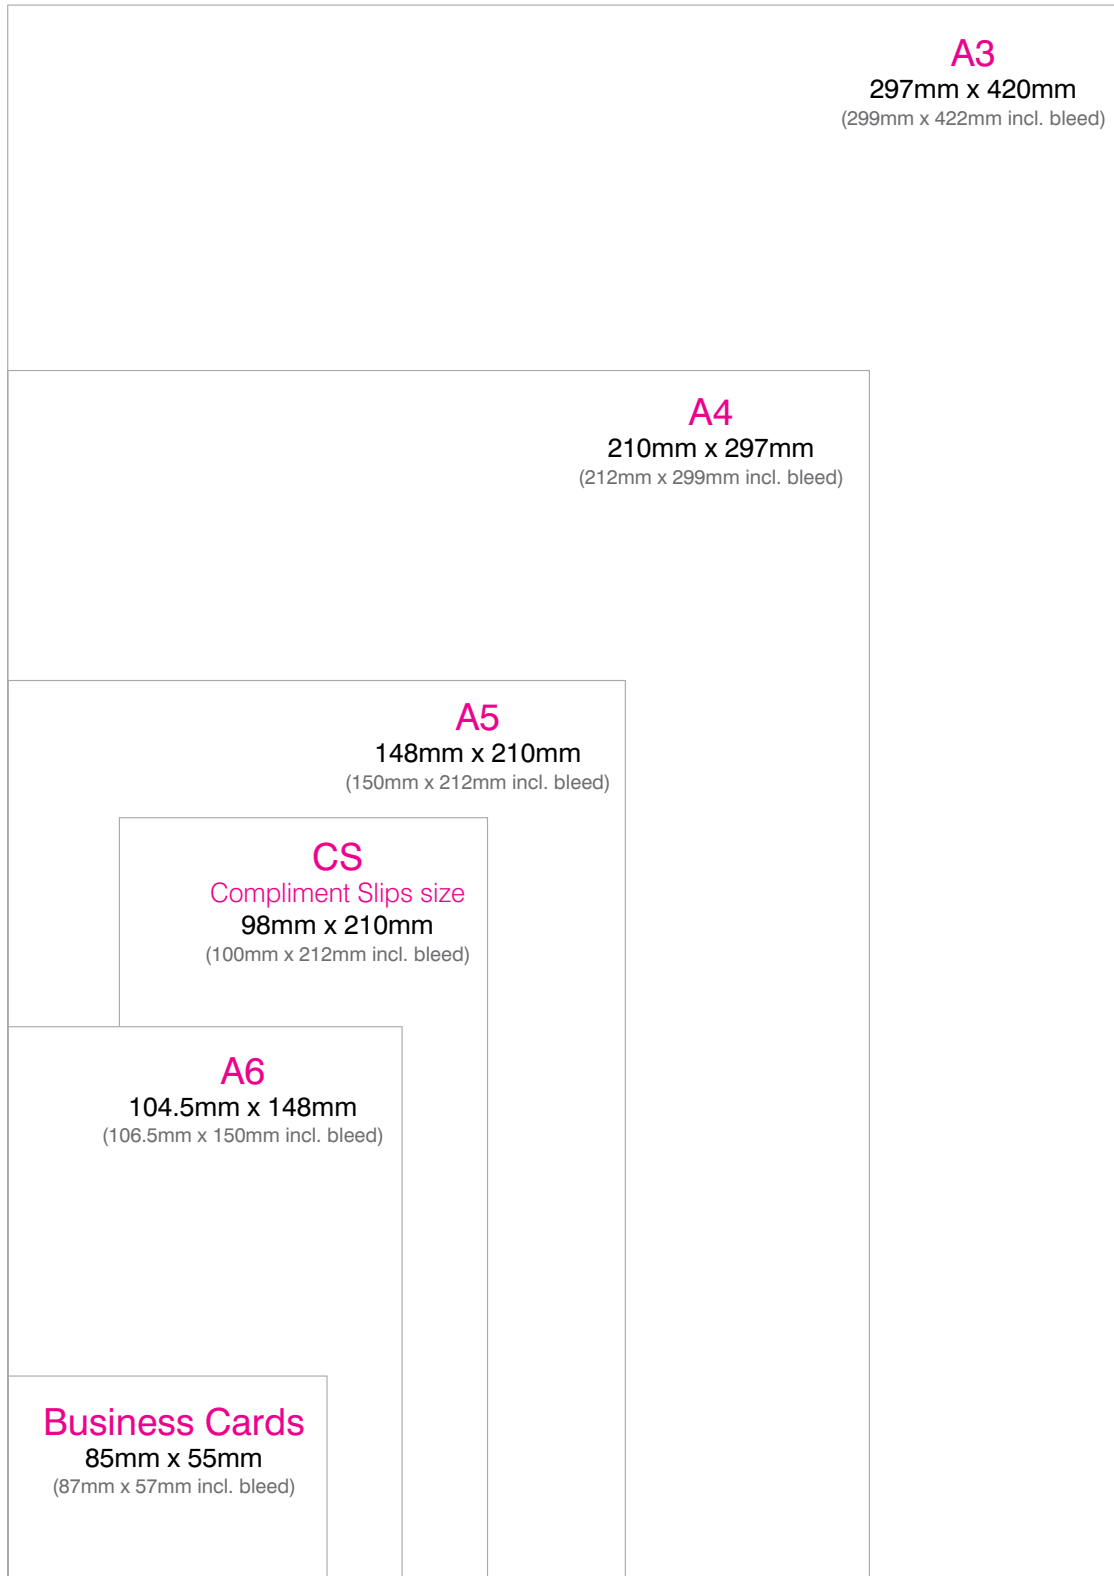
A3
297mm x 420mm
(299mm x 422mm incl. bleed)

A4
210mm x 297mm
(212mm x 299mm incl. bleed)

A5
148mm x 210mm
(150mm x 212mm incl. bleed)

CS
Compliment Slips size
98mm x 210mm
(100mm x 212mm incl. bleed)

A6
104.5mm x 148mm
(106.5mm x 150mm incl. bleed)

Business Cards
85mm x 55mm
(87mm x 57mm incl. bleed)